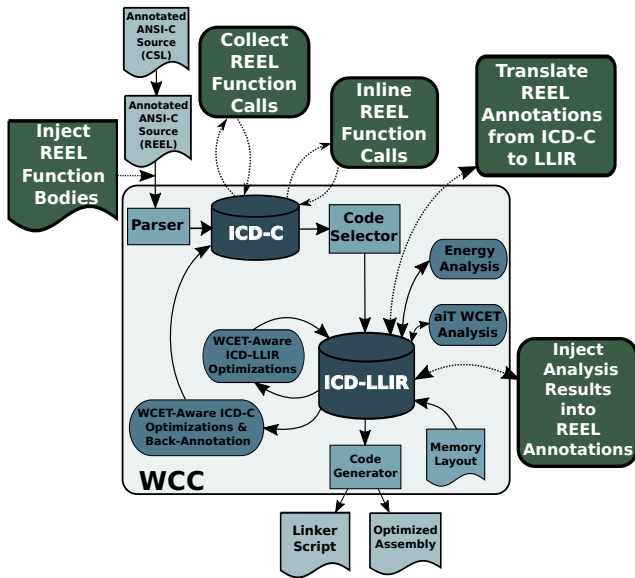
Annotated ANSI-C Source (CSL)

Collect REEL Function Calls

Annotated ANSI-C Source (REEL)

Inline REEL Function Calls

Translate REEL Annotations from ICD-C to LLIR

Inject REEL Function Bodies

Parser

ICD-C

Code Selector

Energy Analysis

aiT WCET Analysis

WCET-Aware ICD-LLIR Optimizations

ICD-LLIR

Inject Analysis Results into REEL Annotations

WCET-Aware ICD-C Optimizations & Back-Annotation

Memory Layout

Code Generator

WCC

Linker Script

Optimized Assembly